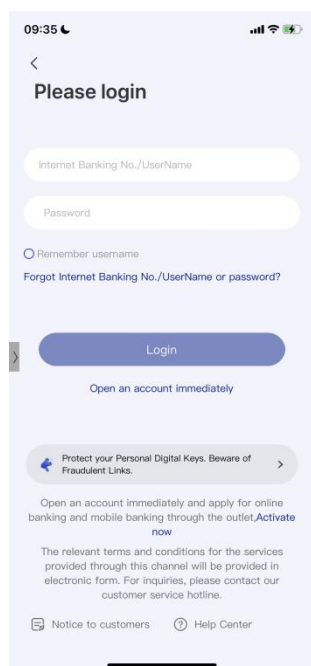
09:35

<

Please login

Internet Banking No./UserName

Password

Remember username

Forgot Internet Banking No./UserName or password?

Login

Open an account immediately

Protect your Personal Digital Keys. Beware of Fraudulent Links.

Open an account immediately and apply for online banking and mobile banking through the outlet,Activate now

The relevant terms and conditions for the services provided through this channel will be provided in electronic form. For inquiries, please contact our customer service hotline.

Notice to customers

Help Center